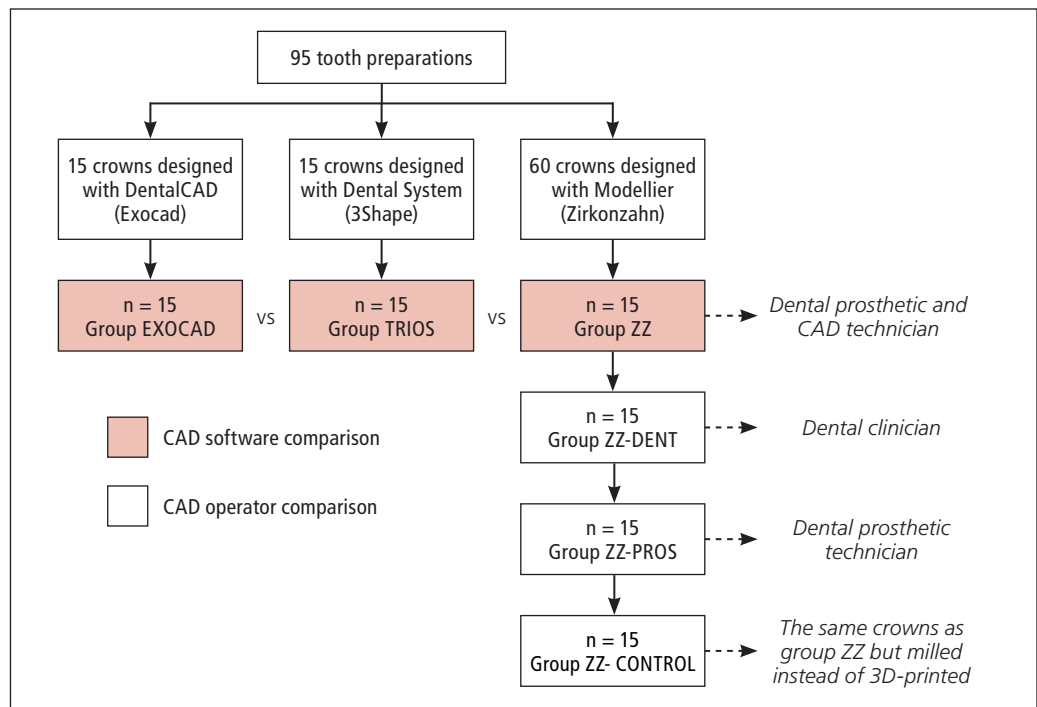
95 tooth preparations

15 crowns designed with DentalCAD (Exocad)

15 crowns designed with Dental System (3Shape)

60 crowns designed with Modellier (Zirkonzahn)

n = 15
Group EXOCAD

vs

n = 15
Group TRIOS

vs

n = 15
Group ZZ

Dental prosthetic and CAD technician

CAD software comparison

CAD operator comparison

n = 15
Group ZZ-DENT

Dental clinician

n = 15
Group ZZ-PROS

Dental prosthetic technician

n = 15
Group ZZ- CONTROL

The same crowns as group ZZ but milled instead of 3D-printed